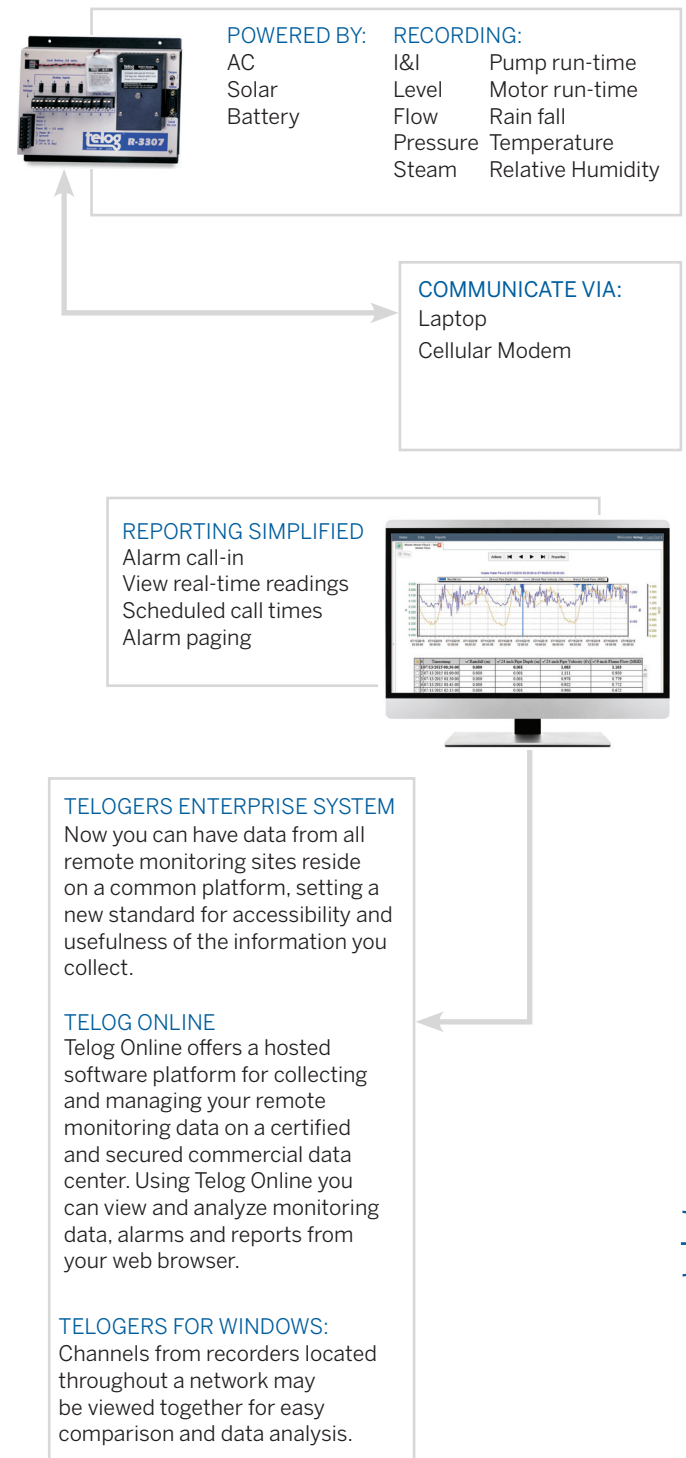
telog R-3307

POWERED BY:
AC
Solar
Battery

RECORDING:
I&I
Level
Flow
Pressure
Steam

Pump run-time
Motor run-time
Rain fall
Temperature
Relative Humidity

COMMUNICATE VIA:
Laptop
Cellular Modem

REPORTING SIMPLIFIED
Alarm call-in
View real-time readings
Scheduled call times
Alarm paging

TELOGERS ENTERPRISE SYSTEM
Now you can have data from all remote monitoring sites reside on a common platform, setting a new standard for accessibility and usefulness of the information you collect.

TELOG ONLINE
Telog Online offers a hosted software platform for collecting and managing your remote monitoring data on a certified and secured commercial data center. Using Telog Online you can view and analyze monitoring data, alarms and reports from your web browser.

TELOGERS FOR WINDOWS:
Channels from recorders located throughout a network may be viewed together for easy comparison and data analysis.